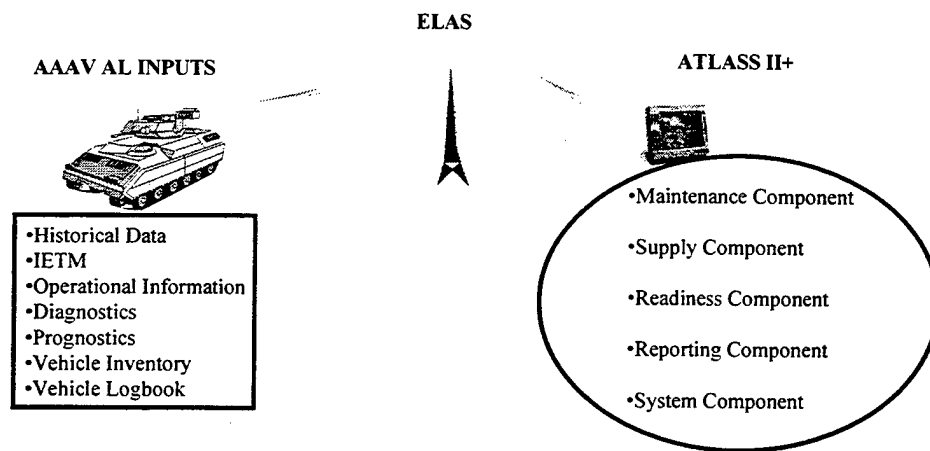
ELAS

AAAV AL INPUTS

•Historical Data
•IETM
•Operational Information
•Diagnostics
•Prognostics
•Vehicle Inventory
•Vehicle Logbook

ATLASS II+

•Maintenance Component

•Supply Component

•Readiness Component

•Reporting Component

•System Component